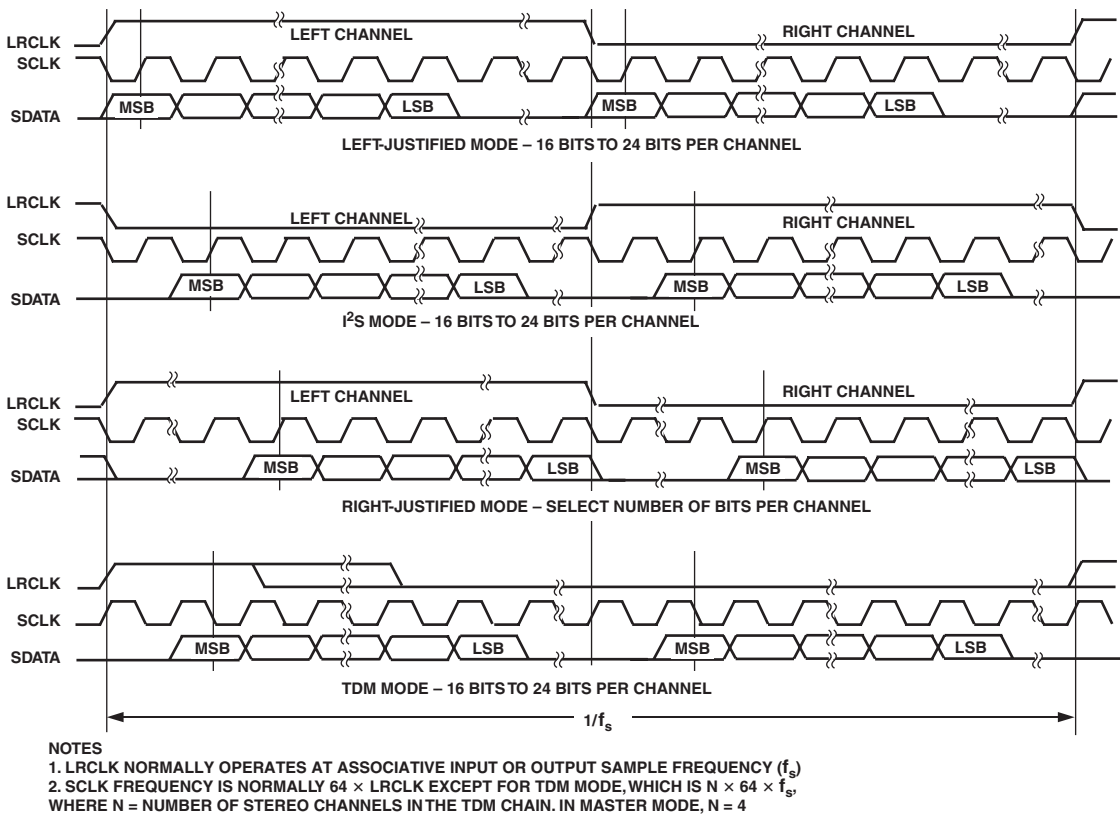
LRCLK
LEFT CHANNEL
RIGHT CHANNEL
SCLK
SDATA
MSB
LSB
MSB
LSB

LEFT-JUSTIFIED MODE – 16 BITS TO 24 BITS PER CHANNEL

LRCLK
LEFT CHANNEL
RIGHT CHANNEL
SCLK
SDATA
MSB
LSB
MSB
LSB

I$^2$S MODE – 16 BITS TO 24 BITS PER CHANNEL

LRCLK
LEFT CHANNEL
RIGHT CHANNEL
SCLK
SDATA
MSB
LSB
MSB
LSB

RIGHT-JUSTIFIED MODE – SELECT NUMBER OF BITS PER CHANNEL

LRCLK
SCLK
SDATA
MSB
LSB
MSB
LSB

TDM MODE – 16 BITS TO 24 BITS PER CHANNEL

$1/f_s$

NOTES
1. LRCLK NORMALLY OPERATES AT ASSOCIATIVE INPUT OR OUTPUT SAMPLE FREQUENCY ($f_s$)
2. SCLK FREQUENCY IS NORMALLY 64 × LRCLK EXCEPT FOR TDM MODE, WHICH IS N × 64 × $f_s$, WHERE N = NUMBER OF STEREO CHANNELS IN THE TDM CHAIN. IN MASTER MODE, N = 4